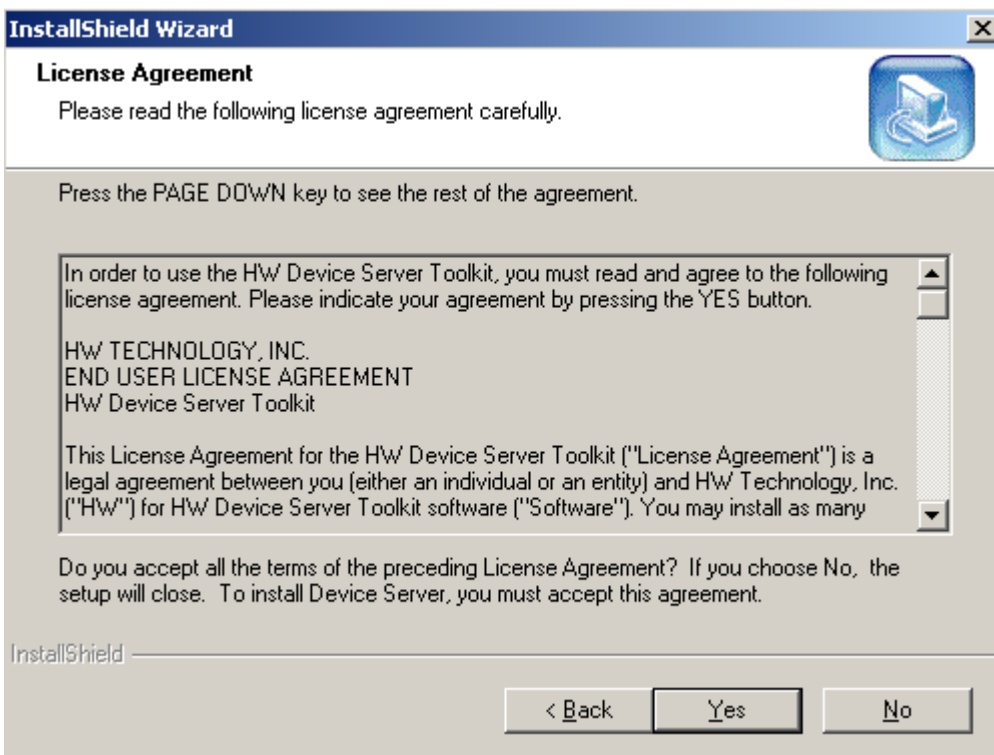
InstallShield Wizard

License Agreement

Please read the following license agreement carefully.

Press the PAGE DOWN key to see the rest of the agreement.

In order to use the HW Device Server Toolkit, you must read and agree to the following license agreement. Please indicate your agreement by pressing the YES button.

HW TECHNOLOGY, INC.
END USER LICENSE AGREEMENT
HW Device Server Toolkit

This License Agreement for the HW Device Server Toolkit ("License Agreement") is a legal agreement between you (either an individual or an entity) and HW Technology, Inc. ("HW") for HW Device Server Toolkit software ("Software"). You may install as many

Do you accept all the terms of the preceding License Agreement? If you choose No, the setup will close. To install Device Server, you must accept this agreement.

InstallShield

< Back

Yes

No